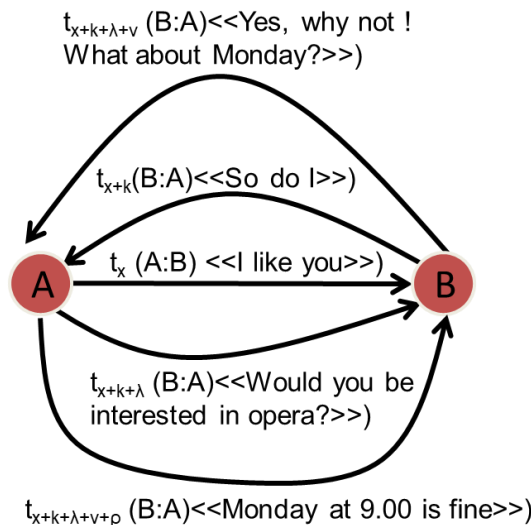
$t_{x+k+\lambda+v}$ (B:A)<<Yes, why not ! What about Monday?>>)

$t_{x+k}$(B:A)<<So do I>>)

$t_x$ (A:B) <<I like you>>)

A

B

$t_{x+k+\lambda}$ (B:A)<<Would you be interested in opera?>>)

$t_{x+k+\lambda+v+\rho}$ (B:A)<<Monday at 9.00 is fine>>)